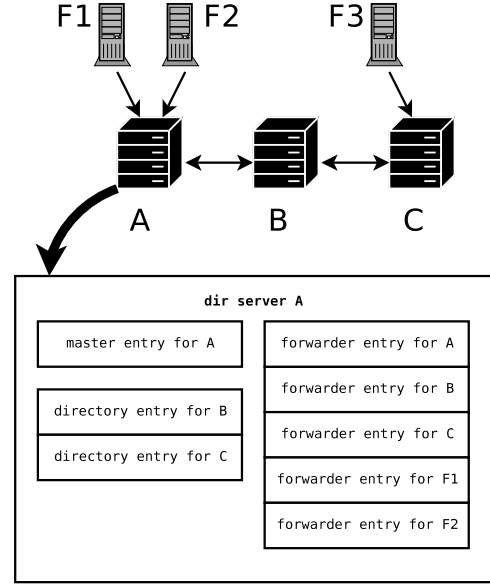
F1 F2 F3

A B C

dir server A

master entry for A

directory entry for B

directory entry for C

forwarder entry for A

forwarder entry for B

forwarder entry for C

forwarder entry for F1

forwarder entry for F2